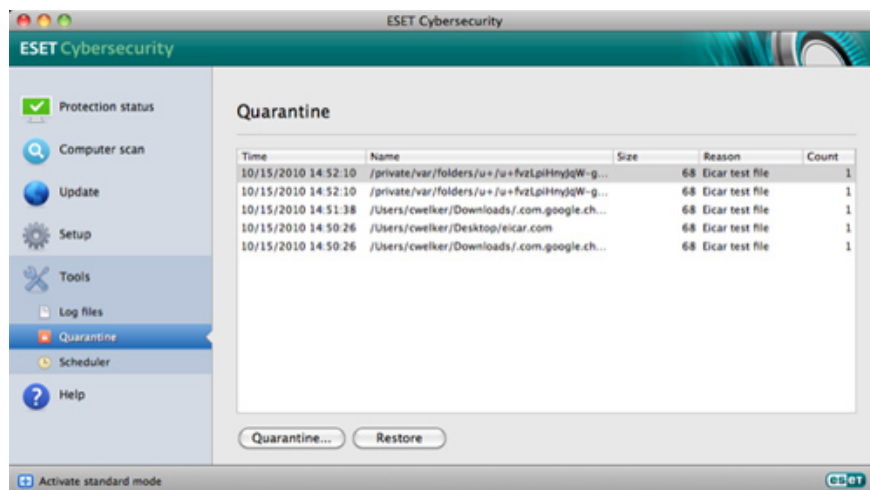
ESET Cybersecurity

ESET Cybersecurity

Protection status

Computer scan

Update

Setup

Tools

Log files

Quarantine

Scheduler

Help

Quarantine

| Time | Name | Size | Reason | Count |
|---|---|---|---|---|
| 10/15/2010 14:52:10 | /private/var/folders/u+/u+fvzLpiHnyJqW-g... | 68 | Eicar test file | 1 |
| 10/15/2010 14:52:10 | /private/var/folders/u+/u+fvzLpiHnyJqW-g... | 68 | Eicar test file | 1 |
| 10/15/2010 14:51:38 | /Users/cwelker/Downloads/.com.google.ch... | 68 | Eicar test file | 1 |
| 10/15/2010 14:50:26 | /Users/cwelker/Desktop/eicar.com | 68 | Eicar test file | 1 |
| 10/15/2010 14:50:26 | /Users/cwelker/Downloads/.com.google.ch... | 68 | Eicar test file | 1 |

Quarantine...

Restore

Activate standard mode

ESET